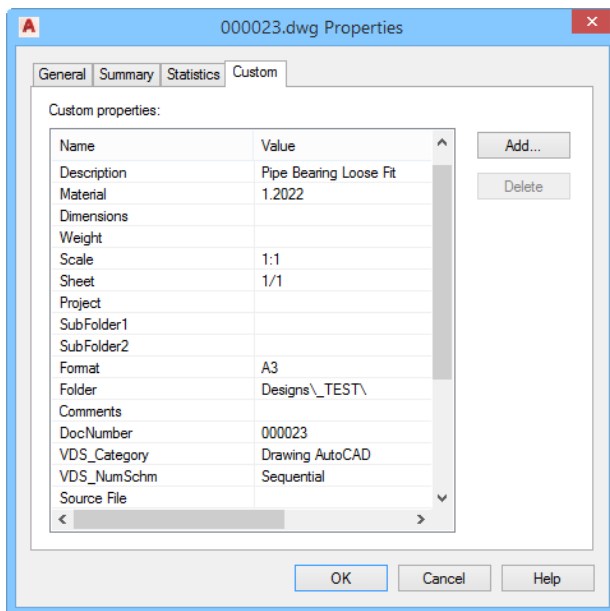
000023.dwg Properties

General | Summary | Statistics | Custom

Custom properties:

| Name | Value |
|---|---|
| Description | Pipe Bearing Loose Fit |
| Material | 1.2022 |
| Dimensions | |
| Weight | |
| Scale | 1:1 |
| Sheet | 1/1 |
| Project | |
| SubFolder1 | |
| SubFolder2 | |
| Format | A3 |
| Folder | Designs\_TEST\ |
| Comments | |
| DocNumber | 000023 |
| VDS_Category | Drawing AutoCAD |
| VDS_NumSchm | Sequential |
| Source File | |

Add...

Delete

OK | Cancel | Help